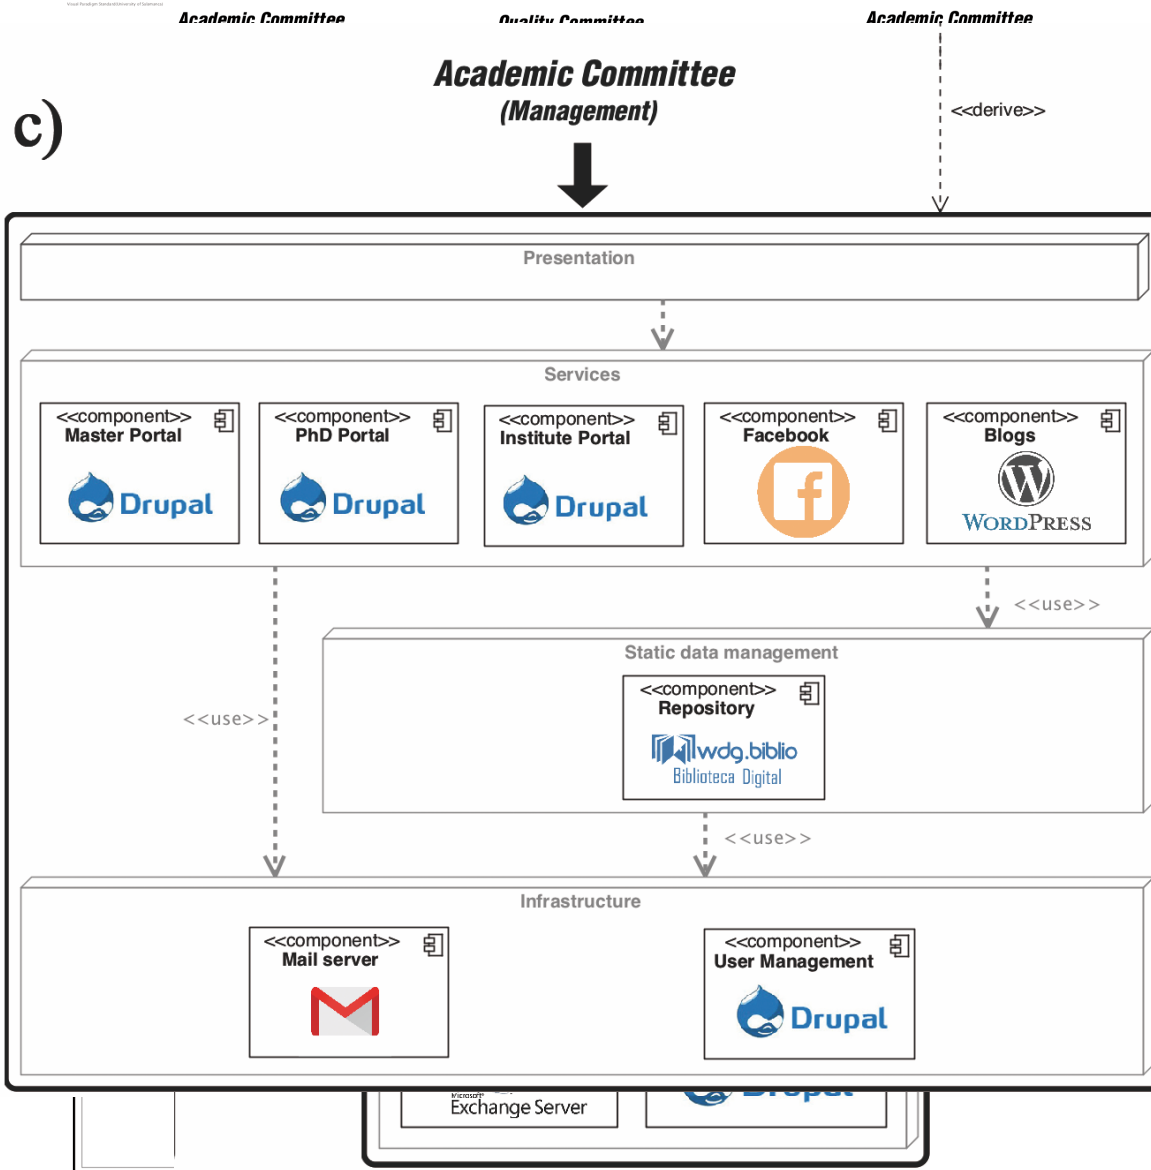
Academic Committee
Quality Committee
Academic Committee

c)

Academic Committee
(Management)

<<derive>>

Presentation

Services

<<component>>
Master Portal
Drupal

<<component>>
PhD Portal
Drupal

<<component>>
Institute Portal
Drupal

<<component>>
Facebook
f

<<component>>
Blogs
WordPress

<<use>>

<<use>>

Static data management

<<component>>
Repository
wdg.biblio
Biblioteca Digital

<<use>>

Infrastructure

<<component>>
Mail server

<<component>>
User Management
Drupal

Microsoft
Exchange Server